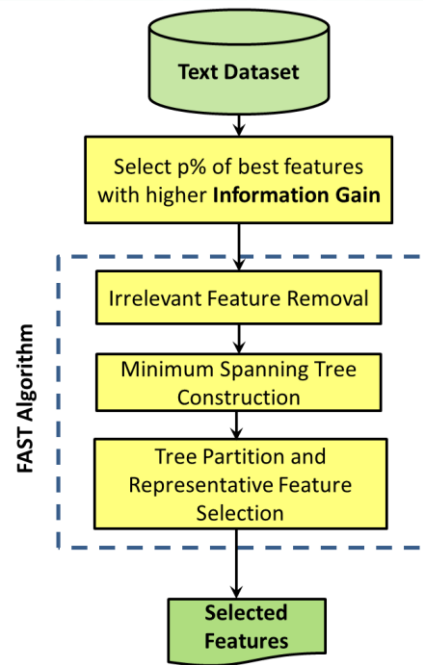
Text Dataset

Select p% of best features with higher **Information Gain**

FAST Algorithm

Irrelevant Feature Removal

Minimum Spanning Tree Construction

Tree Partition and Representative Feature Selection

Selected Features